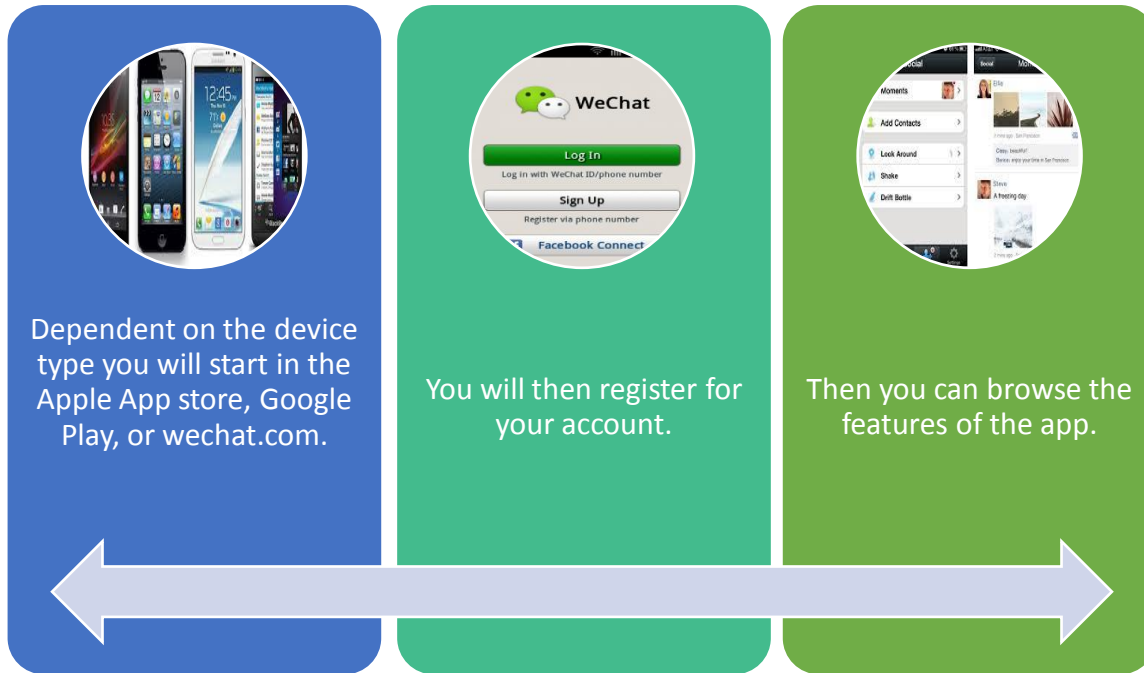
12:45

WeChat

Log In

Log in with WeChat ID/phone number

Sign Up

Register via phone number

Facebook Connect

Social

Moments

Add Contacts

Look Around

Shake

Drift Bottle

Ellie

Steve

A freezing day

Dependent on the device type you will start in the Apple App store, Google Play, or wechat.com.

You will then register for your account.

Then you can browse the features of the app.